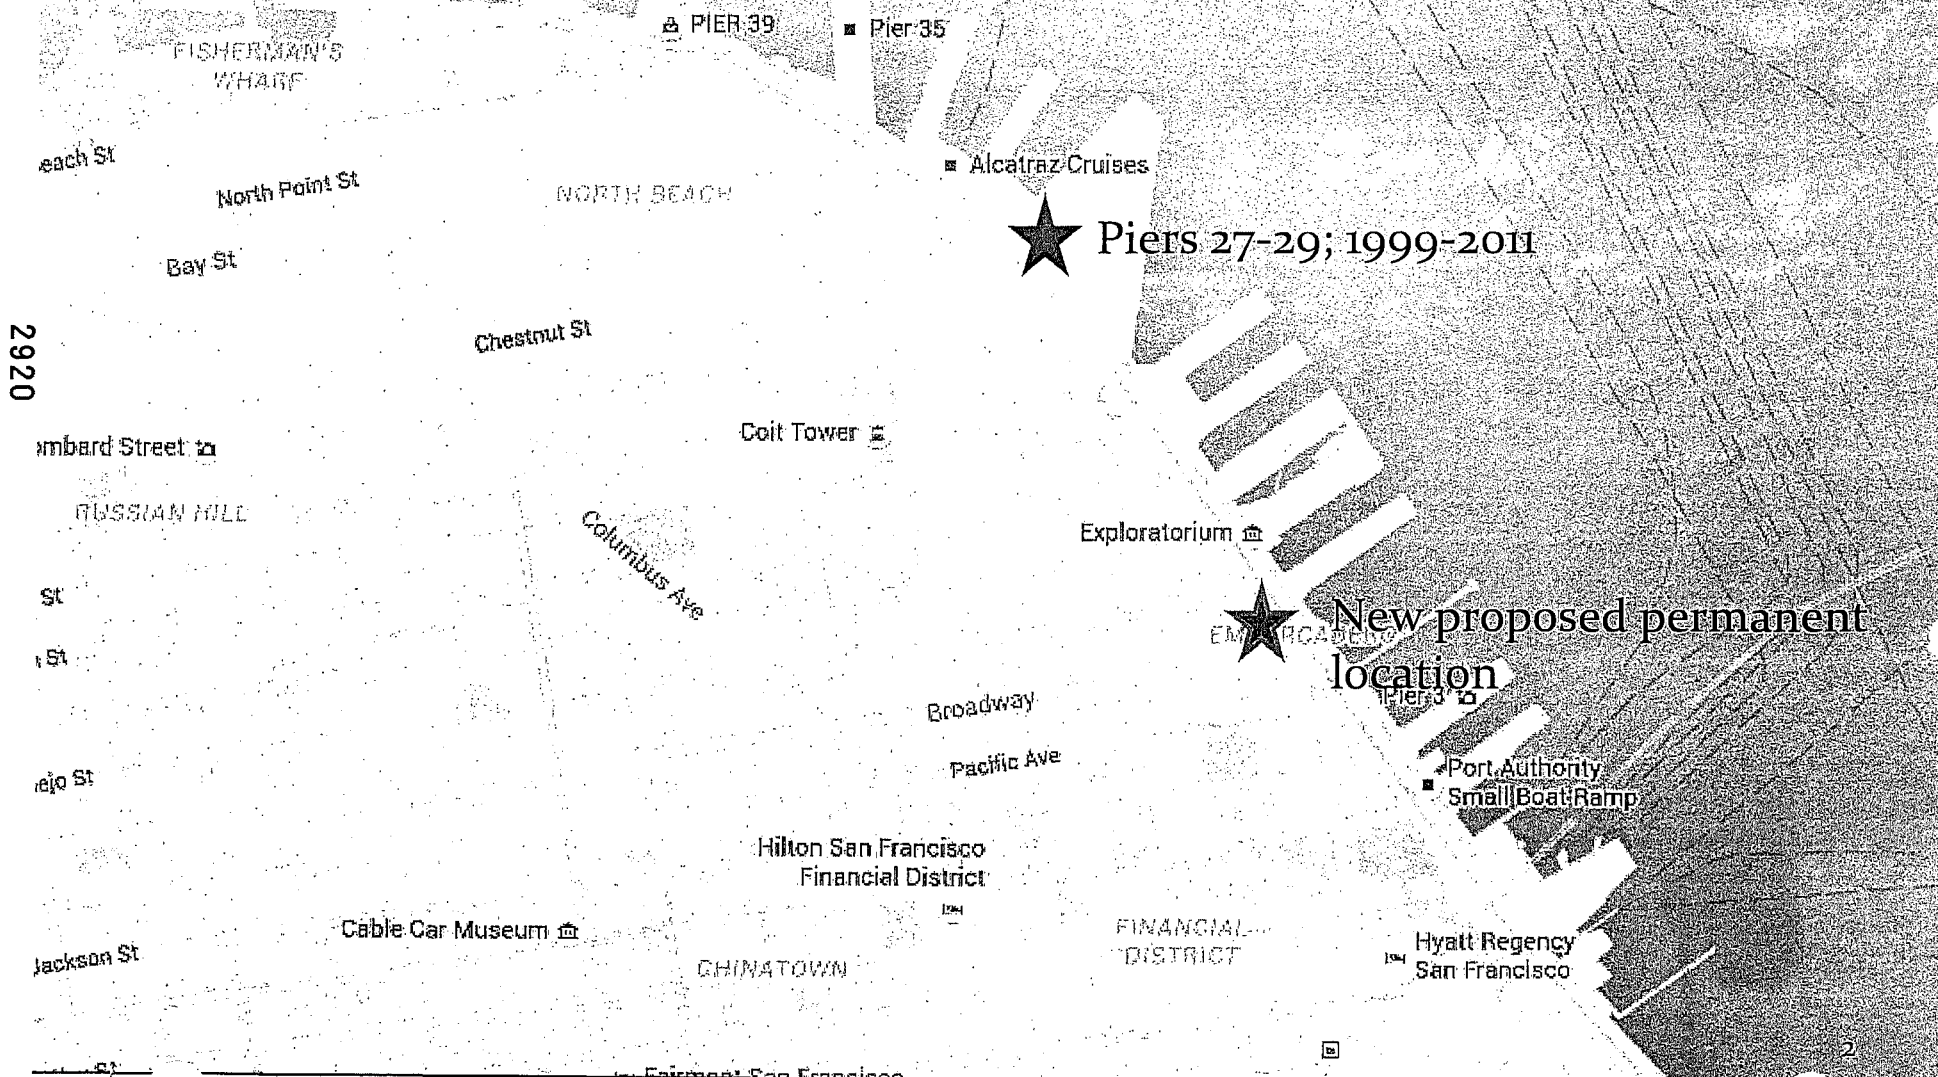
PIER 39
Pier 35
FISHERMAN'S WHARF
each St
North Point St
NORTH BEACH
Alcatraz Cruises
Piers 27-29; 1999-2011
Bay St
2920
Chestnut St
Coit Tower
mbard Street
RUSSIAN HILL
Columbus Ave
Exploratorium
St
New proposed permanent location
EM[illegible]RCADERO
St
Pier 3
Broadway
Pacific Ave
ejo St
Port Authority Small Boat Ramp
Hilton San Francisco Financial District
Cable Car Museum
FINANCIAL DISTRICT
Hyatt Regency San Francisco
Jackson St
CHINATOWN
Fairmont San Francisco
2